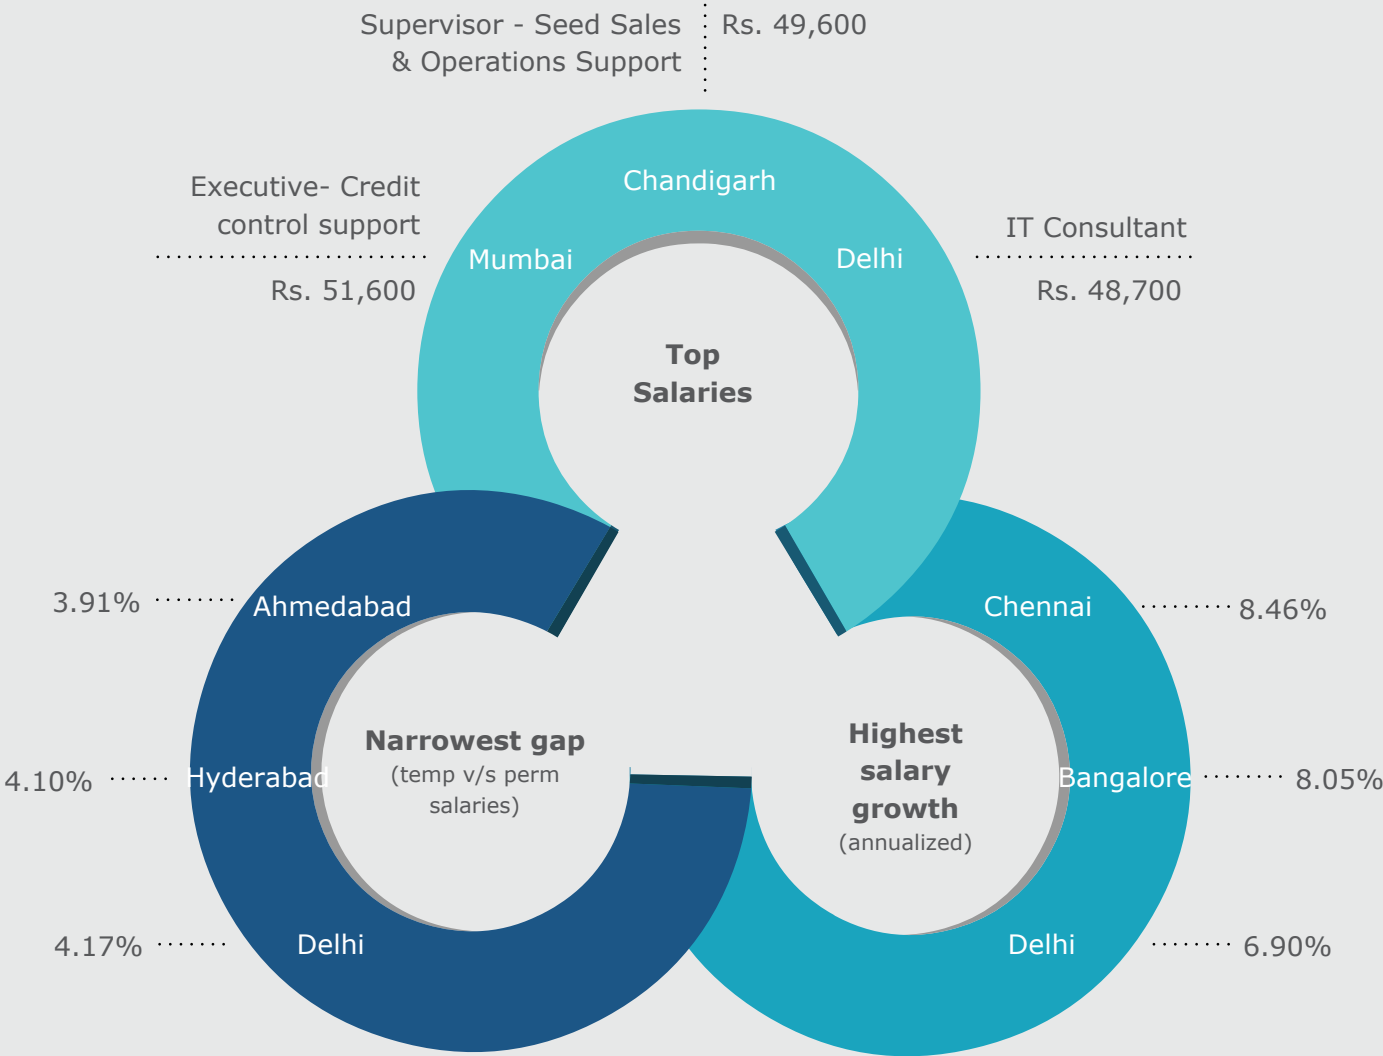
Supervisor - Seed Sales & Operations Support

Rs. 49,600

Executive- Credit control support

Rs. 51,600

Chandigarh

Mumbai

Delhi

IT Consultant

Rs. 48,700

Top Salaries

3.91%

Ahmedabad

Chennai

8.46%

4.10%

Hyderabad

Narrowest gap
(temp v/s perm salaries)

Highest salary growth
(annualized)

Bangalore

8.05%

4.17%

Delhi

Delhi

6.90%